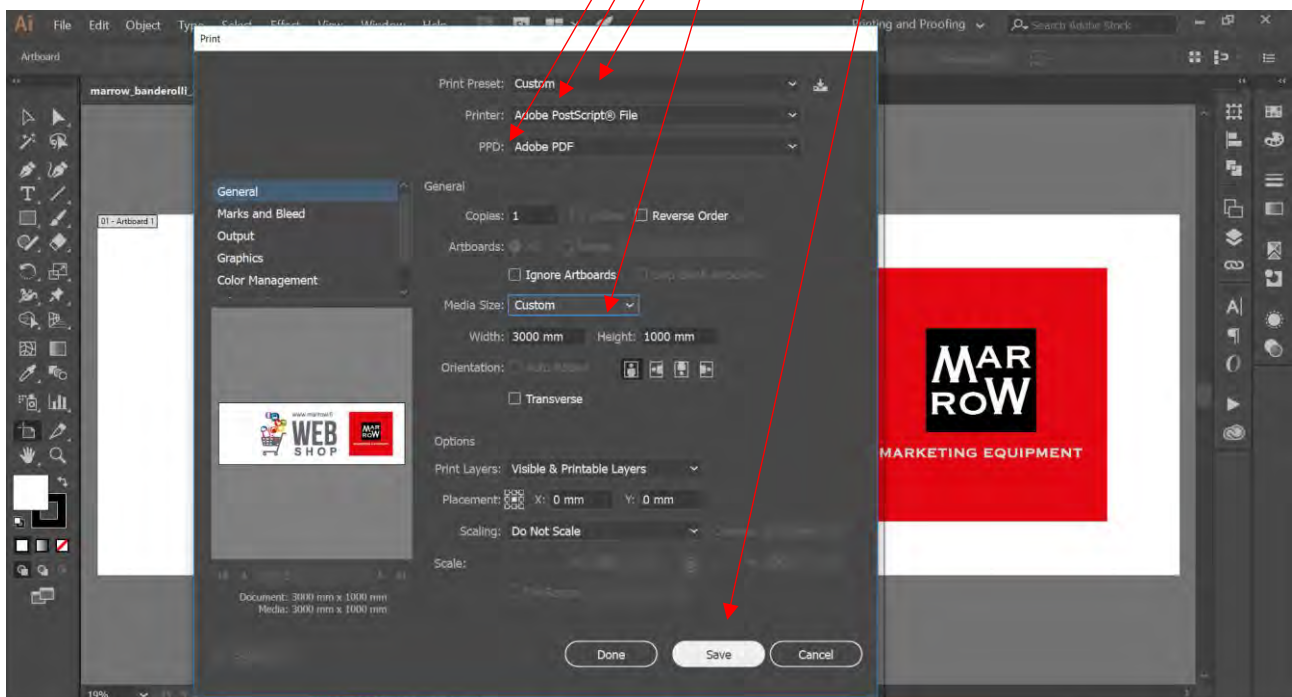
Ai File Edit Object Type Select Effect View Window Help

Printing and Proofing

Search Adobe Stock

Artboard

marrow_banderolli_

01 - Artboard 1

Print

Print Preset: Custom

Printer: Adobe PostScript® File

PPD: Adobe PDF

General
Marks and Bleed
Output
Graphics
Color Management

General

Copies: 1

Reverse Order

Artboards:

Ignore Artboards

Media Size: Custom

Width: 3000 mm Height: 1000 mm

Orientation:

Transverse

Options

Print Layers: Visible & Printable Layers

Placement: X: 0 mm Y: 0 mm

Scaling: Do Not Scale

Scale:

www.marrow.fi
WEB
SHOP

Document: 3000 mm x 1000 mm
Media: 3000 mm x 1000 mm

Done Save Cancel

MAR
ROW
MARKETING EQUIPMENT

19%